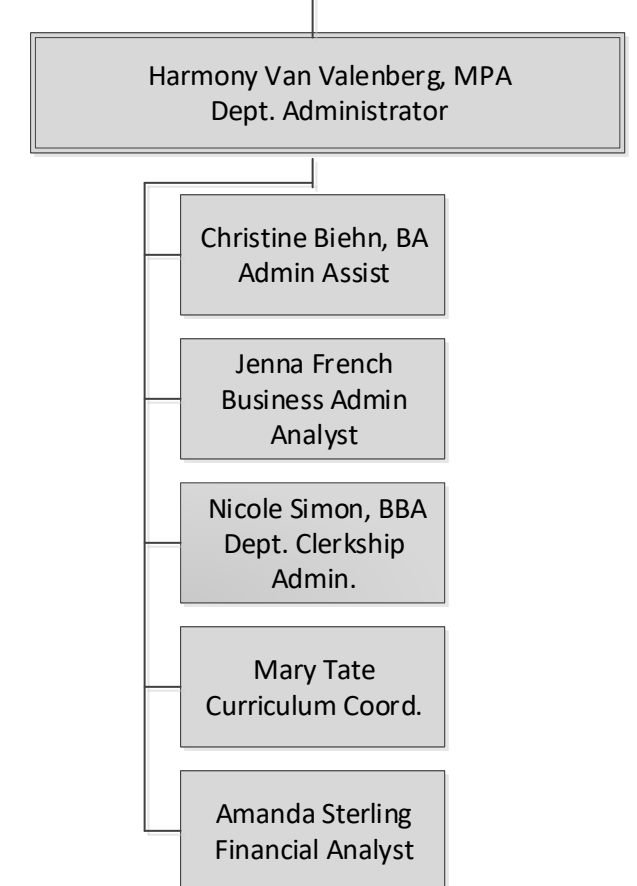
Harmony Van Valenberg, MPA
Dept. Administrator

Christine Biehn, BA
Admin Assist

Jenna French
Business Admin
Analyst

Nicole Simon, BBA
Dept. Clerkship
Admin.

Mary Tate
Curriculum Coord.

Amanda Sterling
Financial Analyst